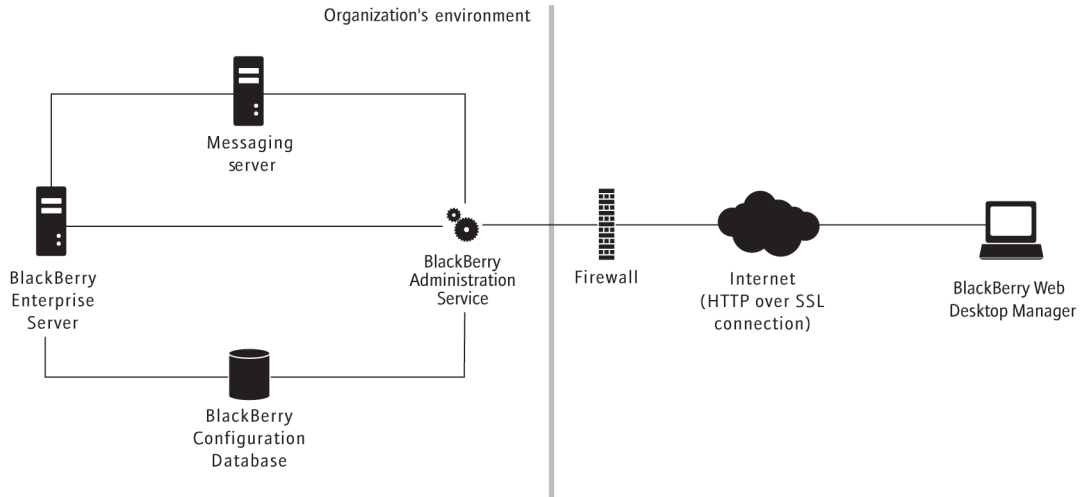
Organization's environment

Messaging server

BlackBerry Enterprise Server

BlackBerry Administration Service

Firewall

Internet (HTTP over SSL connection)

BlackBerry Web Desktop Manager

BlackBerry Configuration Database